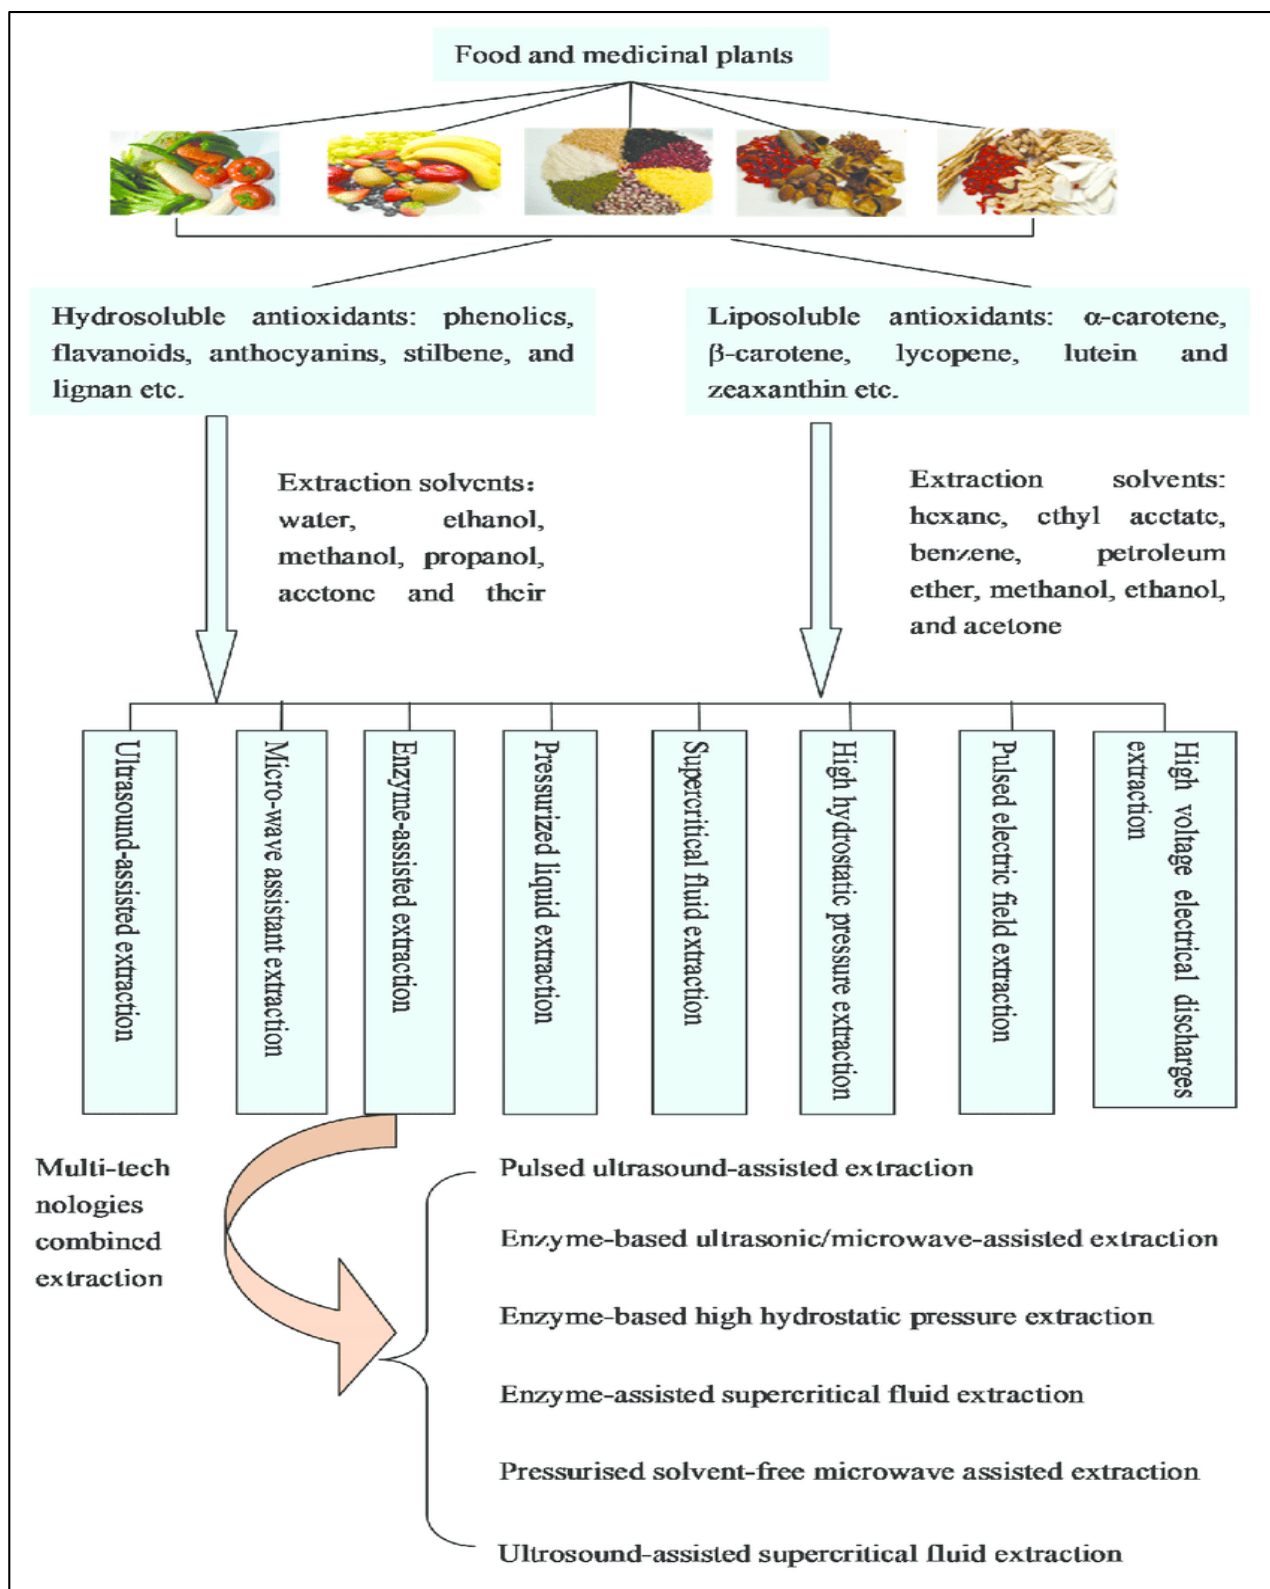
Food and medicinal plants

Hydrosoluble antioxidants: phenolics, flavanoids, anthocyanins, stilbene, and lignan etc.

Liposoluble antioxidants: α-carotene, β-carotene, lycopene, lutein and zeaxanthin etc.

Extraction solvents: water, ethanol, methanol, propanol, acetone and their

Extraction solvents: hexane, ethyl acetate, benzene, petroleum ether, methanol, ethanol, and acetone

Ultrasound-assisted extraction

Micro-wave assistant extraction

Enzyme-assisted extraction

Pressurized liquid extraction

Supercritical fluid extraction

High hydrostatic pressure extraction

Pulsed electric field extraction

High voltage electrical discharges extraction

Multi-technologies combined extraction

Pulsed ultrasound-assisted extraction

Enzyme-based ultrasonic/microwave-assisted extraction

Enzyme-based high hydrostatic pressure extraction

Enzyme-assisted supercritical fluid extraction

Pressurised solvent-free microwave assisted extraction

Ultrosound-assisted supercritical fluid extraction